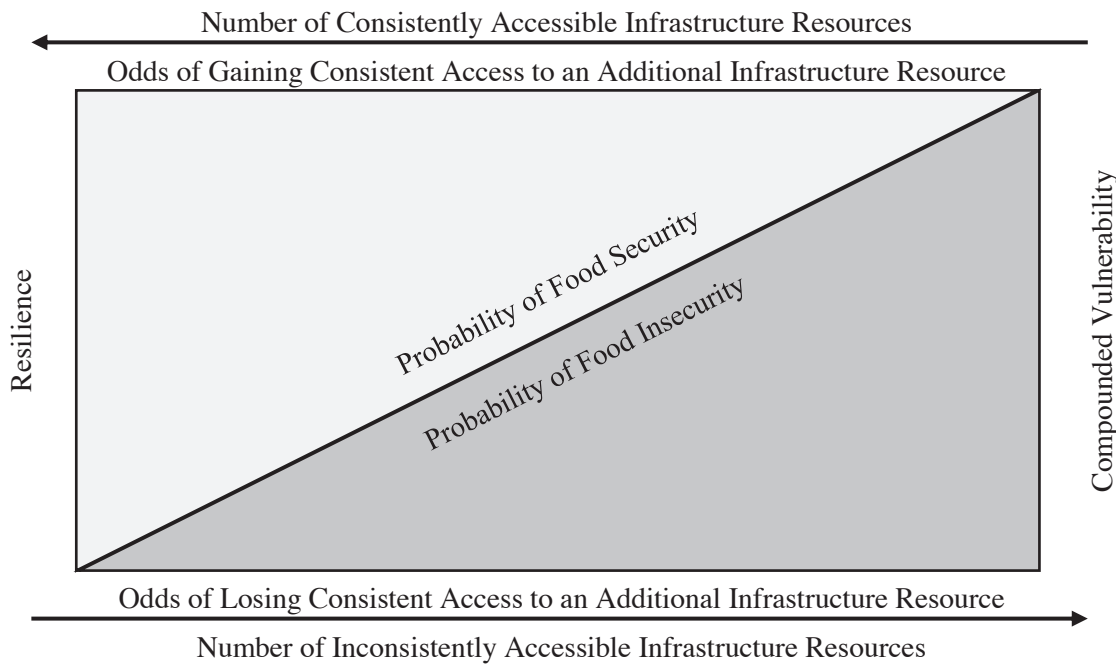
Number of Consistently Accessible Infrastructure Resources

Odds of Gaining Consistent Access to an Additional Infrastructure Resource

Resilience

Probability of Food Security

Probability of Food Insecurity

Compounded Vulnerability

Odds of Losing Consistent Access to an Additional Infrastructure Resource

Number of Inconsistently Accessible Infrastructure Resources